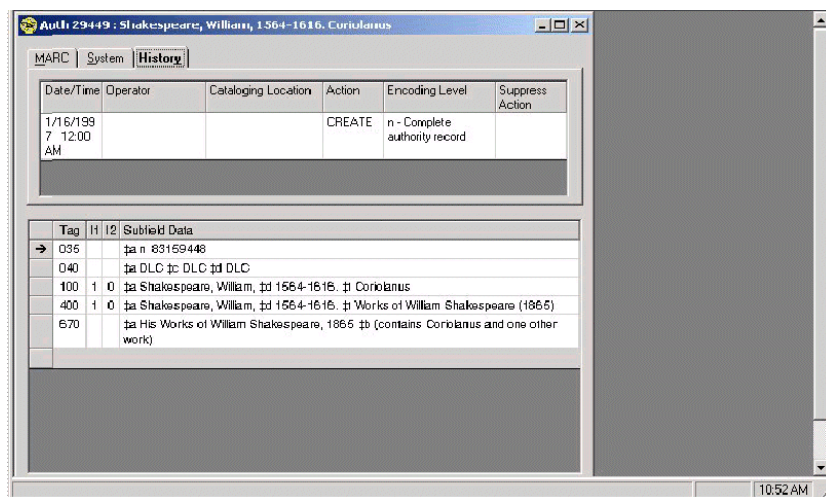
Auth 29449 : Shakespeare, William, 1564-1616. Coriolanus

MARC | System | History

| Date/Time | Operator | Cataloging Location | Action | Encoding Level | Suppress Action |
|---|---|---|---|---|---|
| 1/16/1997 12:00 AM | | | CREATE | n - Complete authority record | |

| | Tag | I1 | I2 | Subfield Data |
|---|---|---|---|---|
| → | 035 | | | ‡a n 83159448 |
| | 040 | | | ‡a DLC ‡c DLC ‡d DLC |
| | 100 | 1 | 0 | ‡a Shakespeare, William, ‡d 1564-1616. ‡t Coriolanus |
| | 400 | 1 | 0 | ‡a Shakespeare, William, ‡d 1564-1616. ‡t Works of William Shakespeare (1865) |
| | 670 | | | ‡a His Works of William Shakespeare, 1865 ‡b (contains Coriolanus and one other work) |

10:52 AM